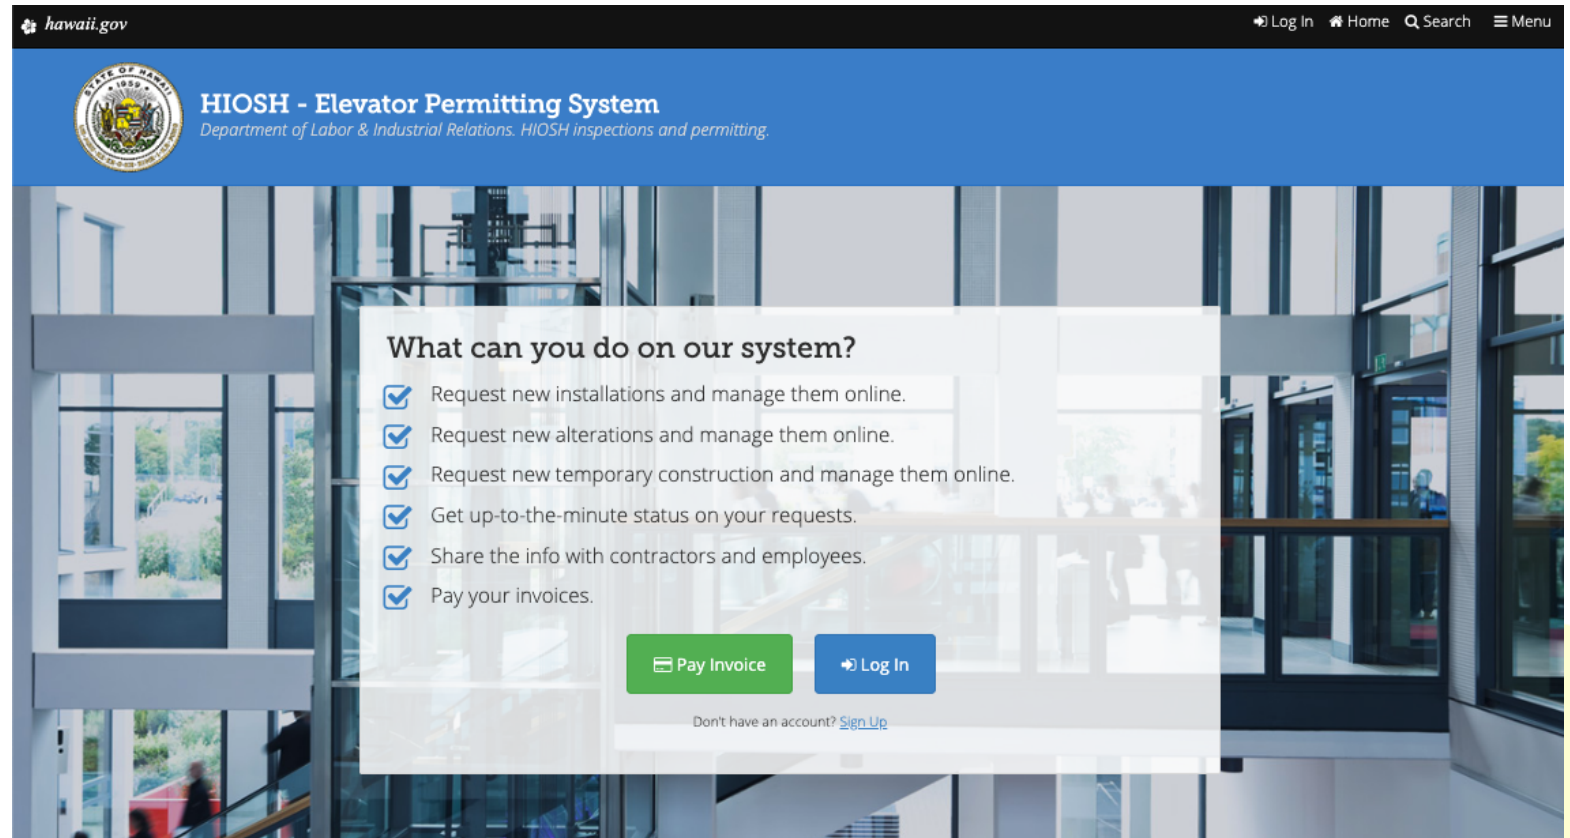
hawaii.gov

Log In Home Search Menu

STATE OF HAWAII 1959

HIOSH - Elevator Permitting System
Department of Labor & Industrial Relations. HIOSH inspections and permitting.

What can you do on our system?

Request new installations and manage them online.

Request new alterations and manage them online.

Request new temporary construction and manage them online.

Get up-to-the-minute status on your requests.

Share the info with contractors and employees.

Pay your invoices.

Pay Invoice Log In

Don't have an account? Sign Up